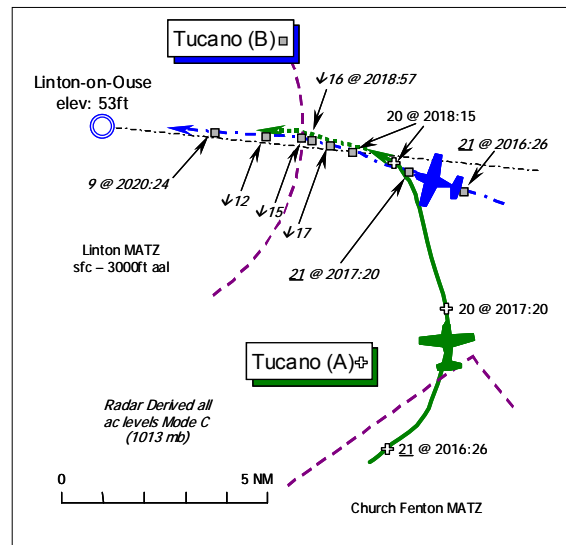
Tucano (B)

Linton-on-Ouse
elev: 53ft

↓16 @ 2018:57

20 @ 2018:15

21 @ 2016:26

9 @ 2020:24

↓12

↓15

↓17

21 @ 2017:20

Linton MATZ
sfc – 3000ft aal

20 @ 2017:20

Tucano (A)

Radar Derived all ac levels Mode C (1013 mb)

21 @ 2016:26

0

5 NM

Church Fenton MATZ